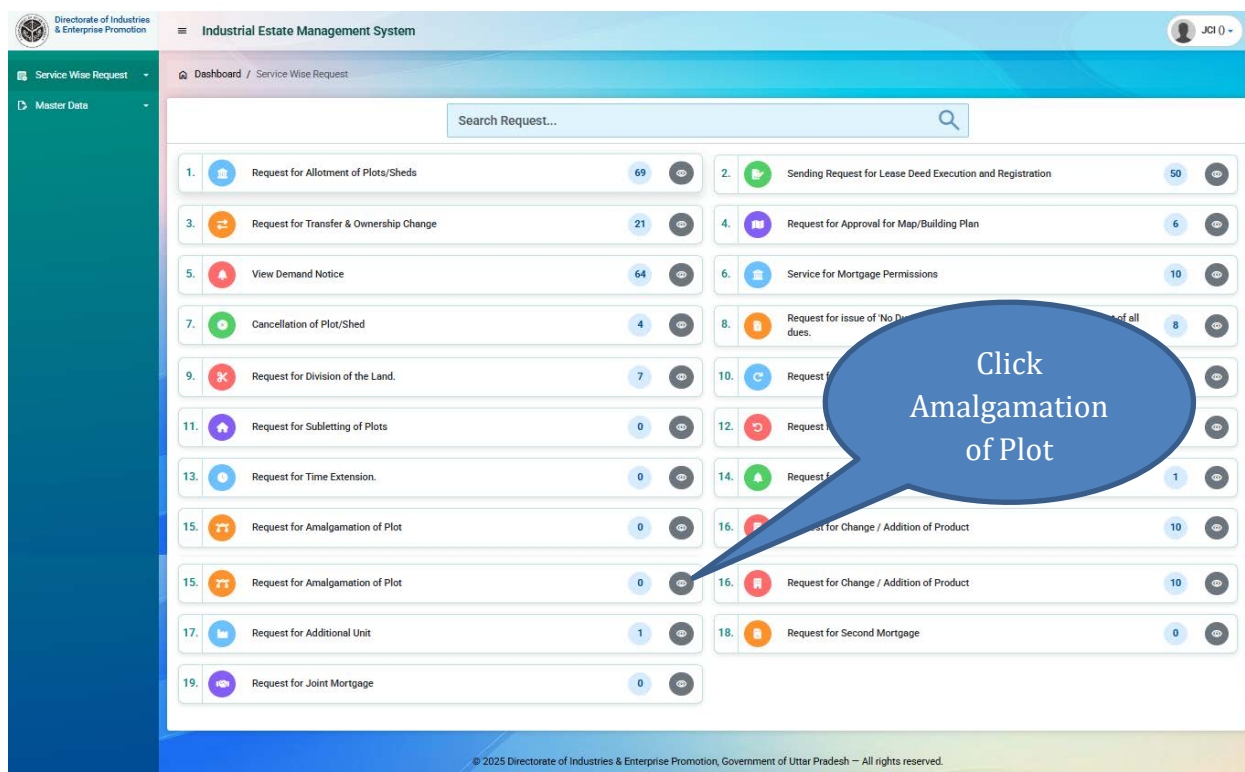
Directorate of Industries & Enterprise Promotion

Industrial Estate Management System

JCI () ▾

Service Wise Request

Master Data

Dashboard / Service Wise Request

Search Request...

1. Request for Allotment of Plots/Sheds 69

2. Sending Request for Lease Deed Execution and Registration 50

3. Request for Transfer & Ownership Change 21

4. Request for Approval for Map/Building Plan 6

5. View Demand Notice 64

6. Service for Mortgage Permissions 10

7. Cancellation of Plot/Shed 4

8. Request for issue of 'No D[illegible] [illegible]t of all dues. 8

9. Request for Division of the Land. 7

10. Request f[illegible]

11. Request for Subletting of Plots 0

12. Request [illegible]

13. Request for Time Extension. 0

14. Request f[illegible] 1

15. Request for Amalgamation of Plot 0

16. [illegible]t for Change / Addition of Product 10

15. Request for Amalgamation of Plot 0

16. Request for Change / Addition of Product 10

17. Request for Additional Unit 1

18. Request for Second Mortgage 0

19. Request for Joint Mortgage 0

Click Amalgamation of Plot

© 2025 Directorate of Industries & Enterprise Promotion, Government of Uttar Pradesh — All rights reserved.